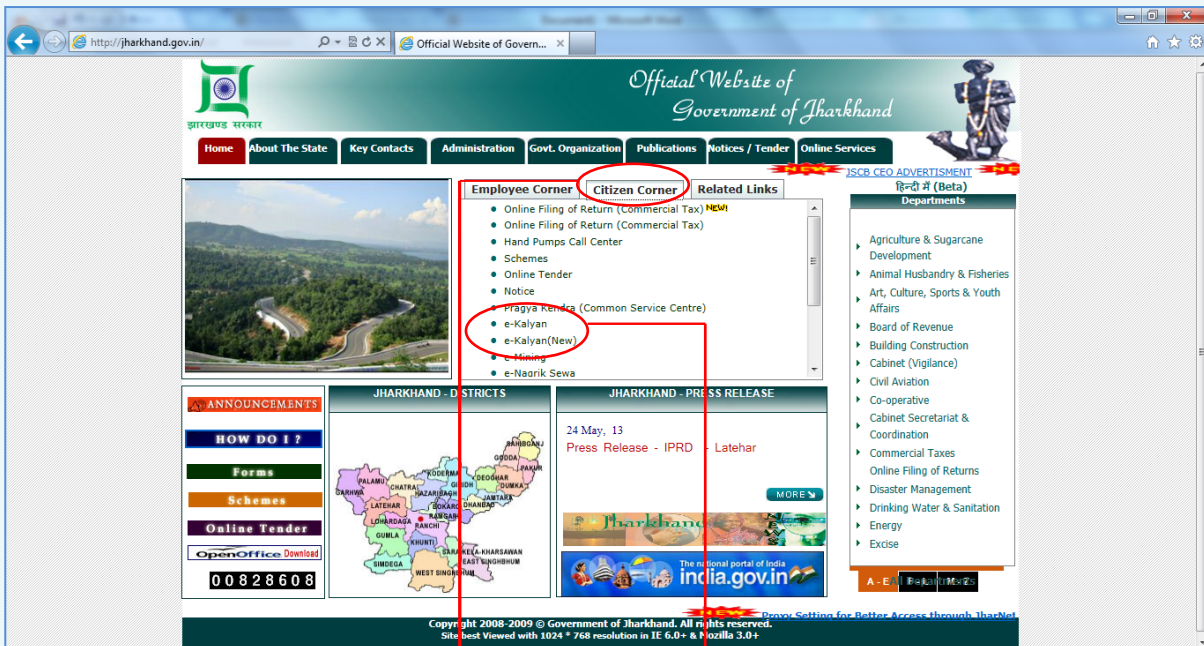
Document - Microsoft Word

http://jharkhand.gov.in/

Official Website of Govern...

झारखण्ड सरकार

Official Website of Government of Jharkhand

Home | About The State | Key Contacts | Administration | Govt. Organization | Publications | Notices / Tender | Online Services

NEW JSCB CEO ADVERTISMENT

हिन्दी में (Beta)

Employee Corner | Citizen Corner | Related Links

- Online Filing of Return (Commercial Tax) NEW!
- Online Filing of Return (Commercial Tax)
- Hand Pumps Call Center
- Schemes
- Online Tender
- Notice
- Pragya Kendra (Common Service Centre)
- e-Kalyan
- e-Kalyan(New)
- e-Mining
- e-Nagrik Sewa

Departments

- Agriculture & Sugarcane Development
- Animal Husbandry & Fisheries
- Art, Culture, Sports & Youth Affairs
- Board of Revenue
- Building Construction
- Cabinet (Vigilance)
- Civil Aviation
- Co-operative
- Cabinet Secretariat & Coordination
- Commercial Taxes
  Online Filing of Returns
- Disaster Management
- Drinking Water & Sanitation
- Energy
- Excise

ANNOUNCEMENTS

HOW DO I ?

Forms

Schemes

Online Tender

OpenOffice Download

00828608

JHARKHAND - DISTRICTS

SAHIBGANJ GODDA PAKUR KODERMA GIRIDIH DEOGHAR DUMKA PALAMU CHATRA HAZARIBAGH JAMTARA GARHWA LATEHAR BOKARO DHANBAD RAMGARH LOHARDAGA RANCHI GUMLA KHUNTI SARAIKELA-KHARSAWAN SIMDEGA EAST SINGHBHUM WEST SINGHBHUM

JHARKHAND - PRESS RELEASE

24 May, 13

Press Release - IPRD - Latehar

MORE

Jharkhand

The national portal of India india.gov.in

A - Z Departments

NEW Proxy Setting for Better Access through JharNet

Copyright 2008-2009 © Government of Jharkhand. All rights reserved.

Site best Viewed with 1024 * 768 resolution in IE 6.0+ & Mozilla 3.0+